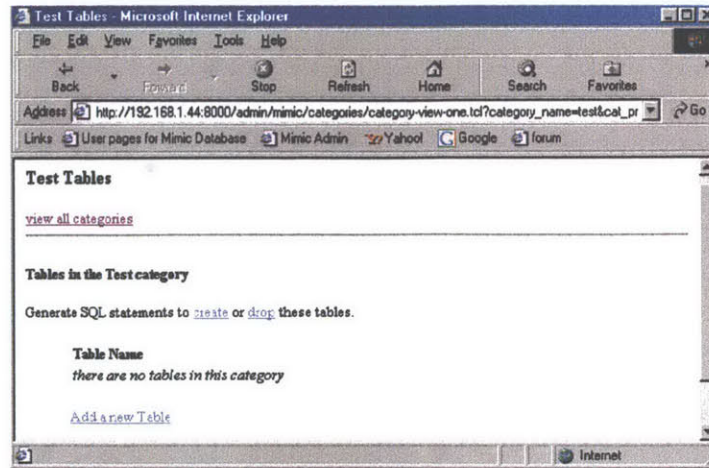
Test Tables - Microsoft Internet Explorer

File Edit View Favorites Tools Help

Back Forward Stop Refresh Home Search Favorites

Address http://192.168.1.44:8000/admin/mimic/categories/category-view-one.tcl?category_name=test&cat_pr Go

Links User pages for Mimic Database Mimic Admin Yahoo! Google forum

Test Tables

view all categories

Tables in the Test category

Generate SQL statements to create or drop these tables.

Table Name
there are no tables in this category

Add a new Table

Internet